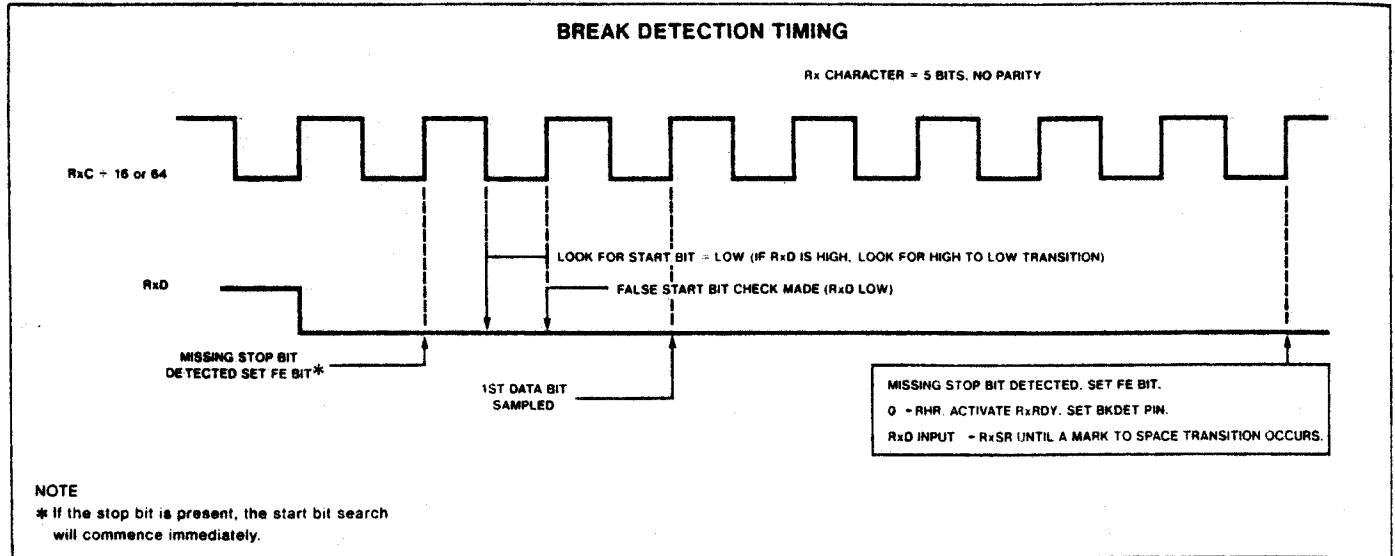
BREAK DETECTION TIMING

Rx CHARACTER = 5 BITS, NO PARITY

RxC ÷ 16 or 64

LOOK FOR START BIT = LOW (IF RxD IS HIGH, LOOK FOR HIGH TO LOW TRANSITION)

RxD

FALSE START BIT CHECK MADE (RxD LOW)

MISSING STOP BIT DETECTED SET FE BIT*

1ST DATA BIT SAMPLED

MISSING STOP BIT DETECTED, SET FE BIT.

0 → RHR, ACTIVATE RxRDY, SET BKDET PIN.

RxD INPUT → RxSR UNTIL A MARK TO SPACE TRANSITION OCCURS.

NOTE

* If the stop bit is present, the start bit search will commence immediately.